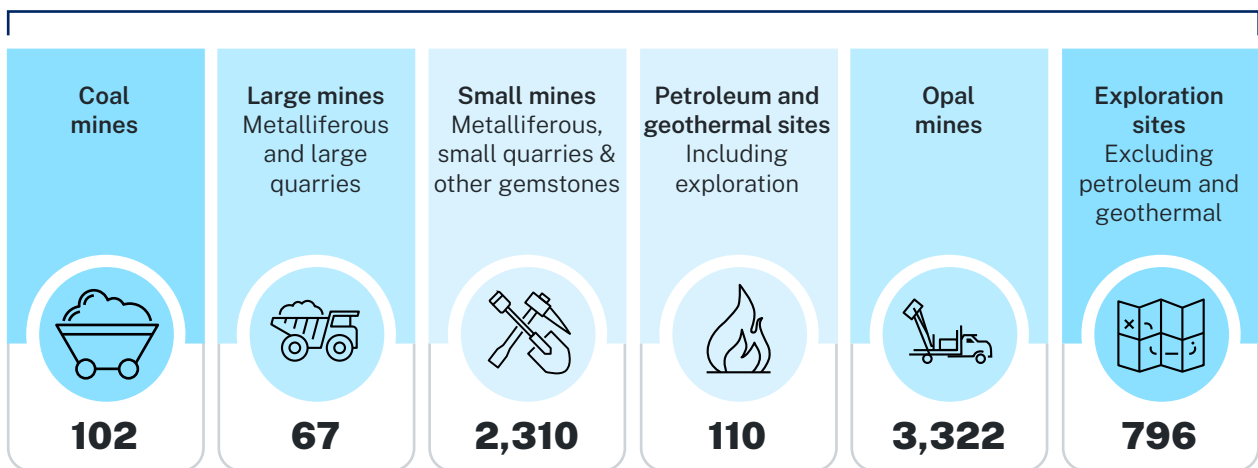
Coal mines

102

Large mines
Metalliferous and large quarries

67

Small mines
Metalliferous, small quarries & other gemstones

2,310

Petroleum and geothermal sites
Including exploration

110

Opal mines

3,322

Exploration sites
Excluding petroleum and geothermal

796